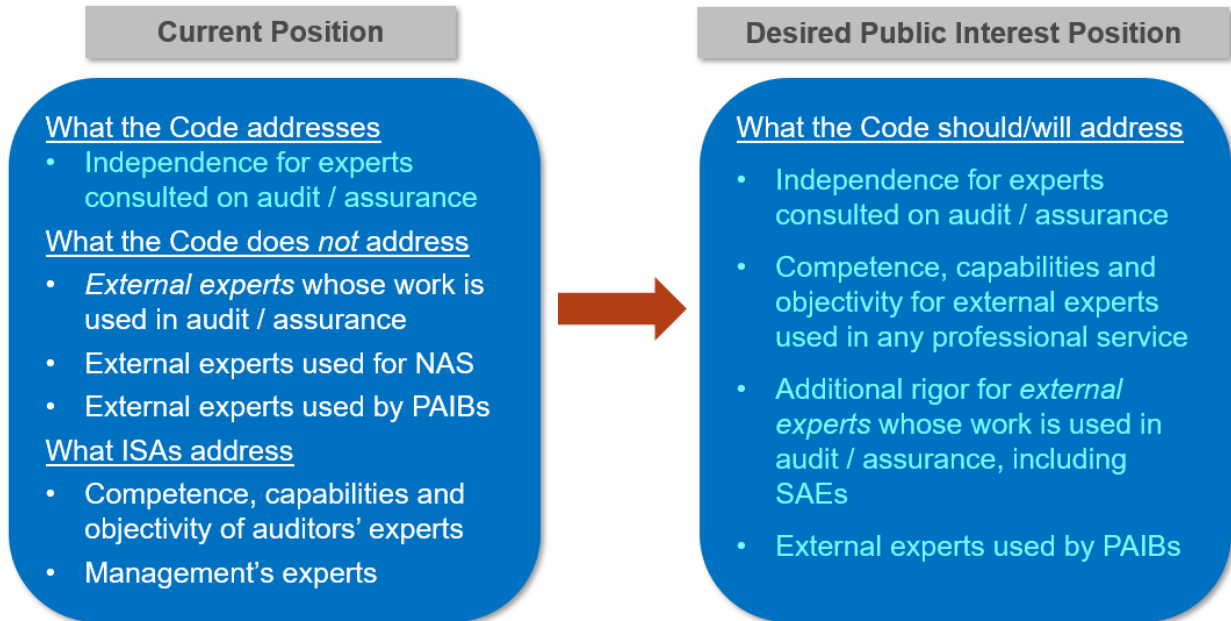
Current Position

What the Code addresses

- Independence for experts consulted on audit / assurance

What the Code does *not* address

- *External experts* whose work is used in audit / assurance
- External experts used for NAS
- External experts used by PAIBs

What ISAs address

- Competence, capabilities and objectivity of auditors' experts
- Management's experts

Desired Public Interest Position

What the Code should/will address

- Independence for experts consulted on audit / assurance
- Competence, capabilities and objectivity for external experts used in any professional service
- Additional rigor for *external experts* whose work is used in audit / assurance, including SAEs
- External experts used by PAIBs